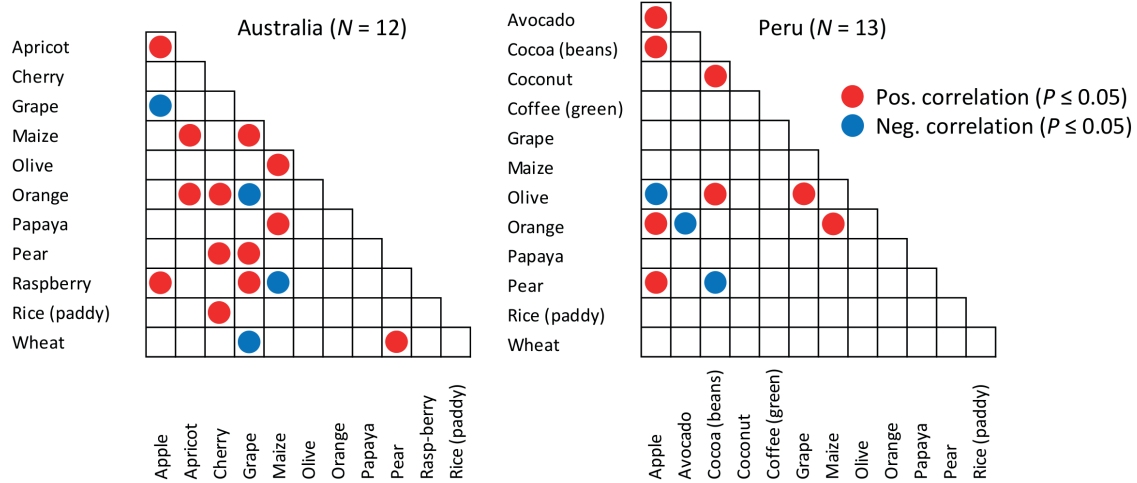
Australia ($N$ = 12)

Apricot
Cherry
Grape
Maize
Olive
Orange
Papaya
Pear
Raspberry
Rice (paddy)
Wheat

Apple
Apricot
Cherry
Grape
Maize
Olive
Orange
Papaya
Pear
Rasp-berry
Rice (paddy)

Peru ($N$ = 13)

Avocado
Cocoa (beans)
Coconut
Coffee (green)
Grape
Maize
Olive
Orange
Papaya
Pear
Rice (paddy)
Wheat

Apple
Avocado
Cocoa (beans)
Coconut
Coffee (green)
Grape
Maize
Olive
Orange
Papaya
Pear
Rice (paddy)

Pos. correlation ($P \leq 0.05$)
Neg. correlation ($P \leq 0.05$)